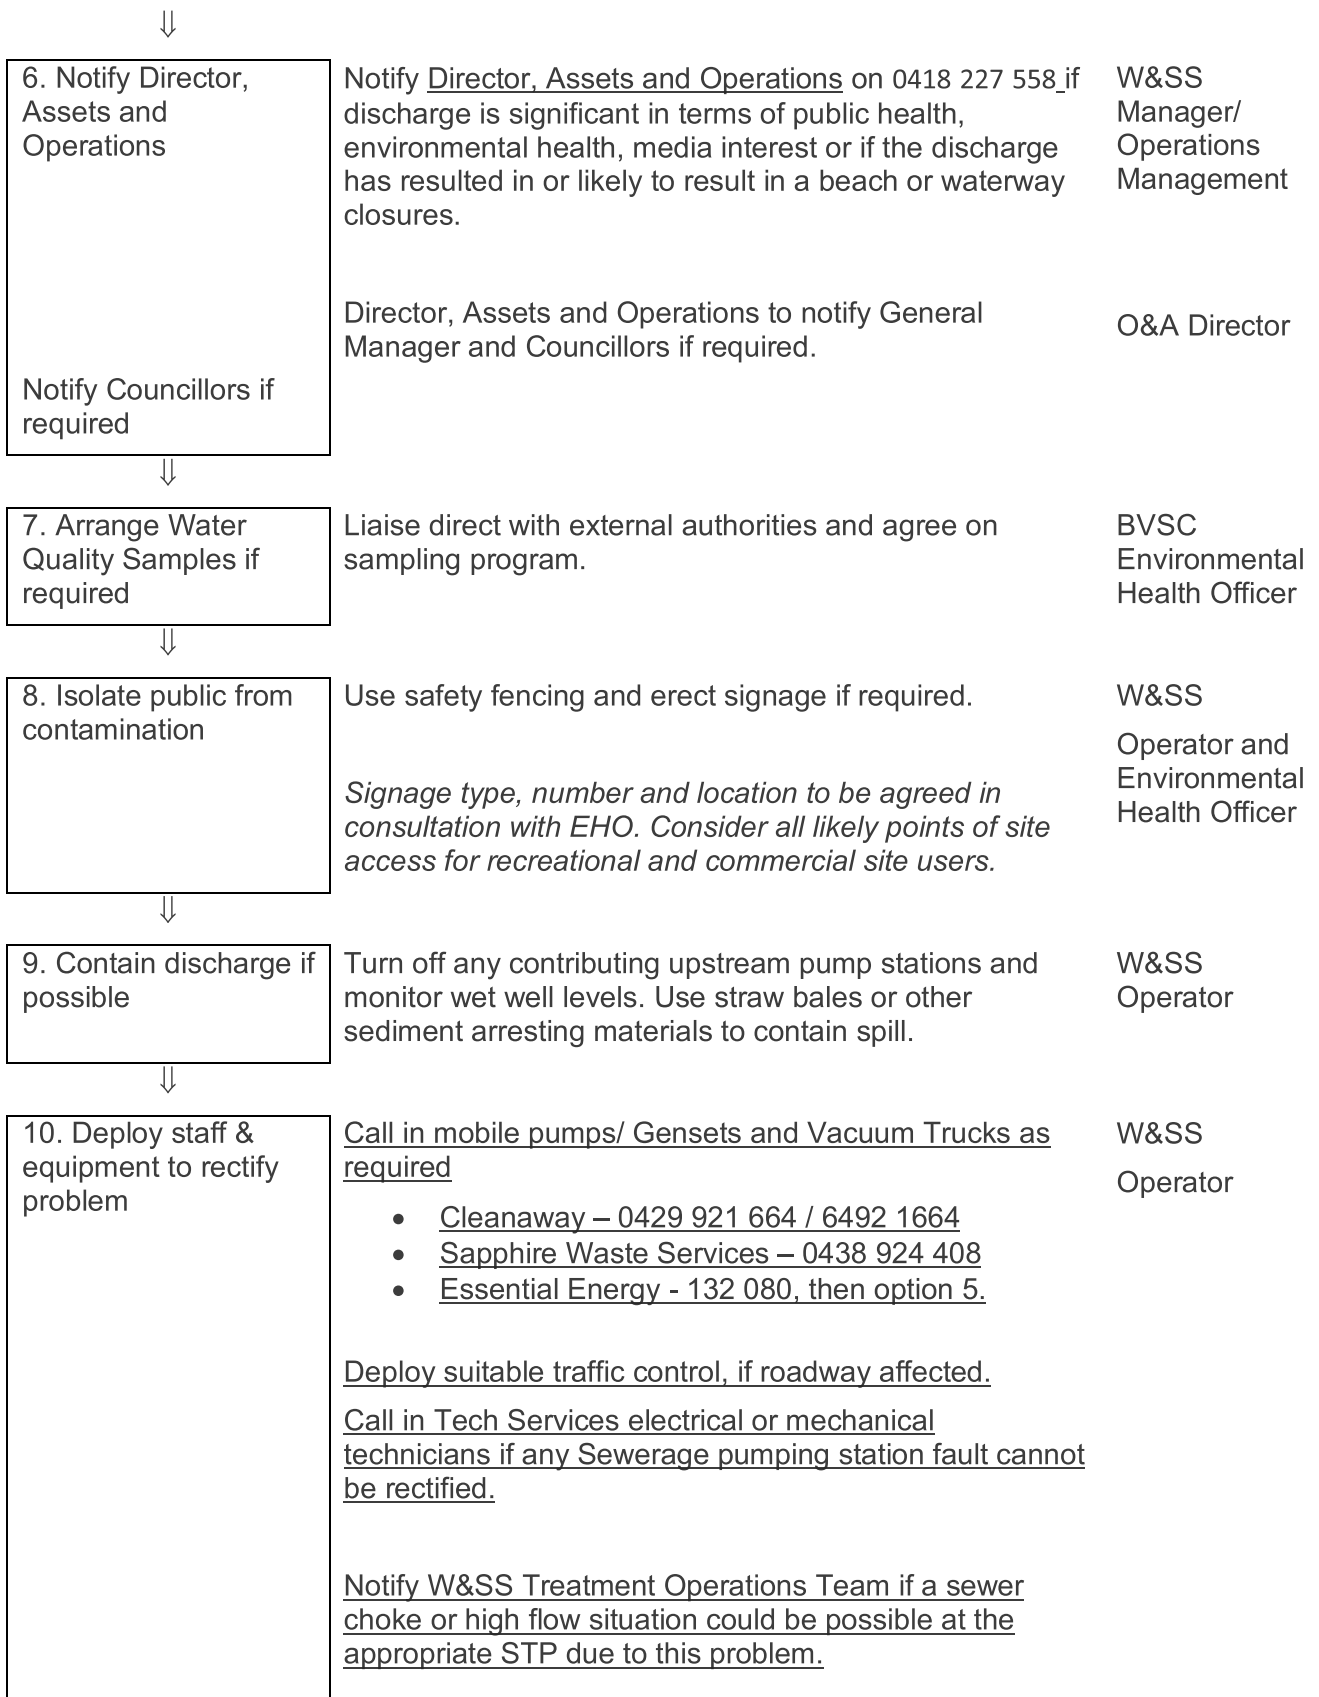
⇓

6. Notify Director, Assets and Operations

Notify Councillors if required

Notify Director, Assets and Operations on 0418 227 558 if discharge is significant in terms of public health, environmental health, media interest or if the discharge has resulted in or likely to result in a beach or waterway closures.

Director, Assets and Operations to notify General Manager and Councillors if required.

W&SS Manager/ Operations Management

O&A Director

⇓

7. Arrange Water Quality Samples if required

Liaise direct with external authorities and agree on sampling program.

BVSC Environmental Health Officer

⇓

8. Isolate public from contamination

Use safety fencing and erect signage if required.

*Signage type, number and location to be agreed in consultation with EHO. Consider all likely points of site access for recreational and commercial site users.*

W&SS

Operator and Environmental Health Officer

⇓

9. Contain discharge if possible

Turn off any contributing upstream pump stations and monitor wet well levels. Use straw bales or other sediment arresting materials to contain spill.

W&SS Operator

⇓

10. Deploy staff & equipment to rectify problem

Call in mobile pumps/ Gensets and Vacuum Trucks as required

- Cleanaway – 0429 921 664 / 6492 1664
- Sapphire Waste Services – 0438 924 408
- Essential Energy - 132 080, then option 5.

Deploy suitable traffic control, if roadway affected.

Call in Tech Services electrical or mechanical technicians if any Sewerage pumping station fault cannot be rectified.

Notify W&SS Treatment Operations Team if a sewer choke or high flow situation could be possible at the appropriate STP due to this problem.

W&SS

Operator